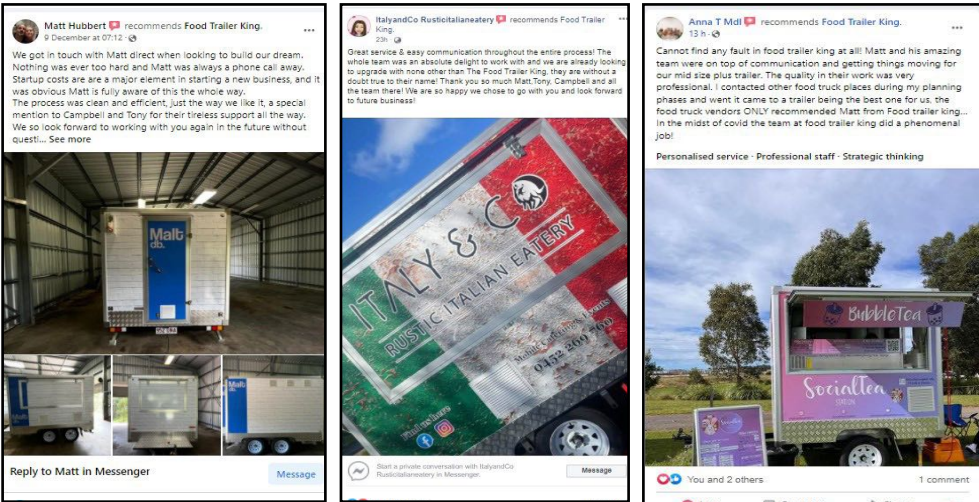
Matt Hubbert recommends Food Trailer King.
9 December at 07:12 ·

We got in touch with Matt direct when looking to build our dream. Nothing was ever too hard and Matt was always a phone call away. Startup costs are are a major element in starting a new business, and it was obvious Matt is fully aware of this the whole way.
The process was clean and efficient, just the way we like it, a special mention to Campbell and Tony for their tireless support all the way. We so look forward to working with you again in the future without questi... See more

Malt db.

Malt db.

Reply to Matt in Messenger

Message

ItalyandCo Rusticitalianeatery recommends Food Trailer King.
23h ·

Great service & easy communication throughout the entire process! The whole team was an absolute delight to work with and we are already looking to upgrade with none other than The Food Trailer King, they are without a doubt true to their name! Thank you so much Matt,Tony, Campbell and all the team there! We are so happy we chose to go with you and look forward to future business!

ITALY & CO
RUSTIC ITALIAN EATERY
Mobile Catering & Events
0452 209 560
Find us here

Start a private conversation with ItalyandCo Rusticitalianeatery

Message

Anna T Mdl recommends Food Trailer King.
13 h ·

Cannot find any fault in food trailer king at all! Matt and his amazing team were on top of communication and getting things moving for our mid size plus trailer. The quality in their work was very professional. I contacted other food truck places during my planning phases and went it came to a trailer being the best one for us, the food truck vendors ONLY recommended Matt from Food trailer king... In the midst of covid the team at food trailer king did a phenomenal job!

Personalised service · Professional staff · Strategic thinking

BubbleTea

SocialTea

You and 2 others

1 comment